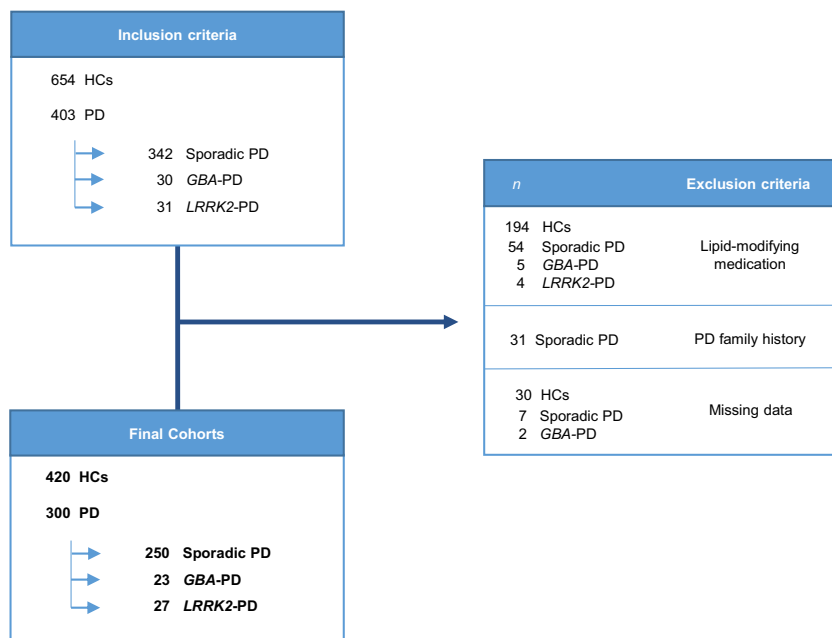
Inclusion criteria

654 HCs

403 PD

342 Sporadic PD
30 *GBA*-PD
31 *LRRK2*-PD

| *n* | Exclusion criteria |
|---|---|
| 194 HCs<br>54 Sporadic PD<br>5 *GBA*-PD<br>4 *LRRK2*-PD | Lipid-modifying medication |
| 31 Sporadic PD | PD family history |
| 30 HCs<br>7 Sporadic PD<br>2 *GBA*-PD | Missing data |

Final Cohorts

**420 HCs**

**300 PD**

**250 Sporadic PD**
**23 *GBA*-PD**
**27 *LRRK2*-PD**